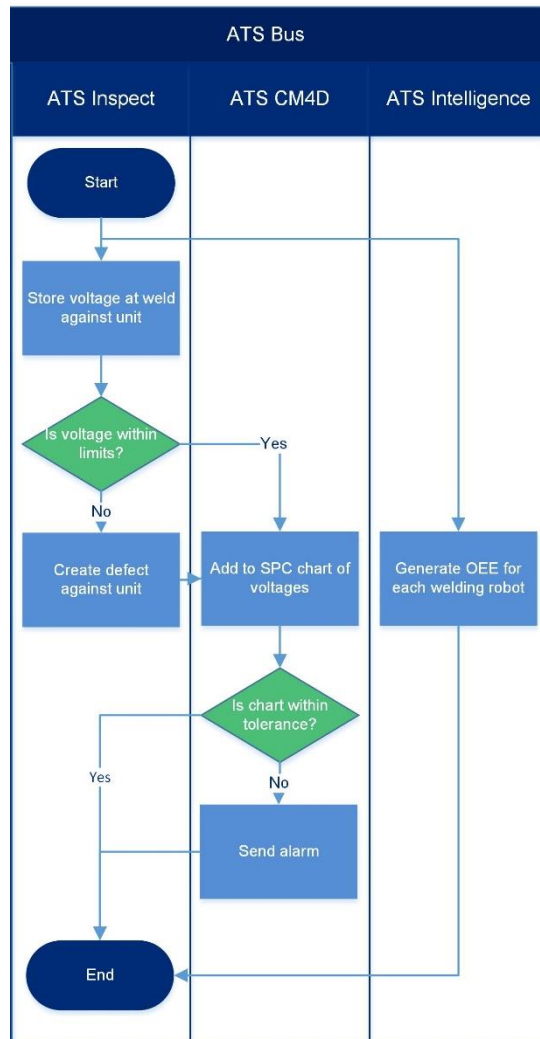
ATS Bus

ATS Inspect

ATS CM4D

ATS Intelligence

Start

Store voltage at weld against unit

Is voltage within limits?

Yes

No

Create defect against unit

Add to SPC chart of voltages

Generate OEE for each welding robot

Is chart within tolerance?

Yes

No

Send alarm

End